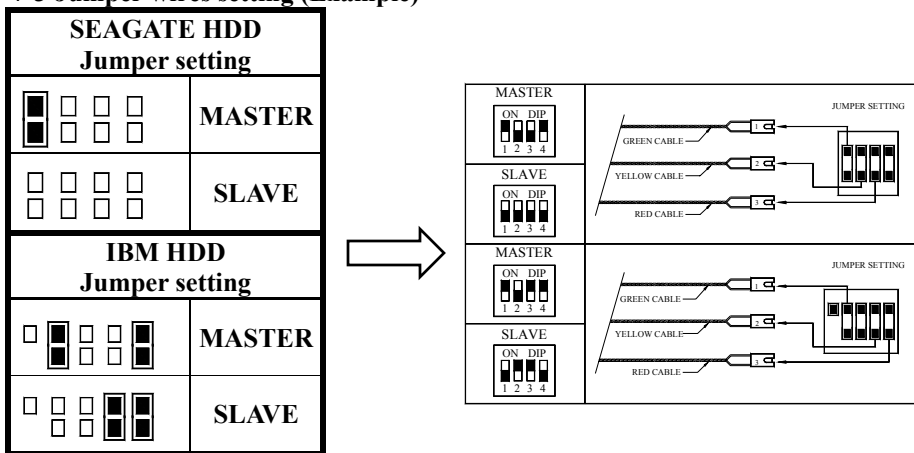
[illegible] Jumper wires setting (Example)

| SEAGATE HDD Jumper setting | |
|---|---|
| | MASTER |
| | SLAVE |

| IBM HDD Jumper setting | |
|---|---|
| | MASTER |
| | SLAVE |

MASTER
ON DIP
1 2 3 4

SLAVE
ON DIP
1 2 3 4

JUMPER SETTING
GREEN CABLE
YELLOW CABLE
RED CABLE
1
2
3

MASTER
ON DIP
1 2 3 4

SLAVE
ON DIP
1 2 3 4

JUMPER SETTING
GREEN CABLE
YELLOW CABLE
RED CABLE
1
2
3